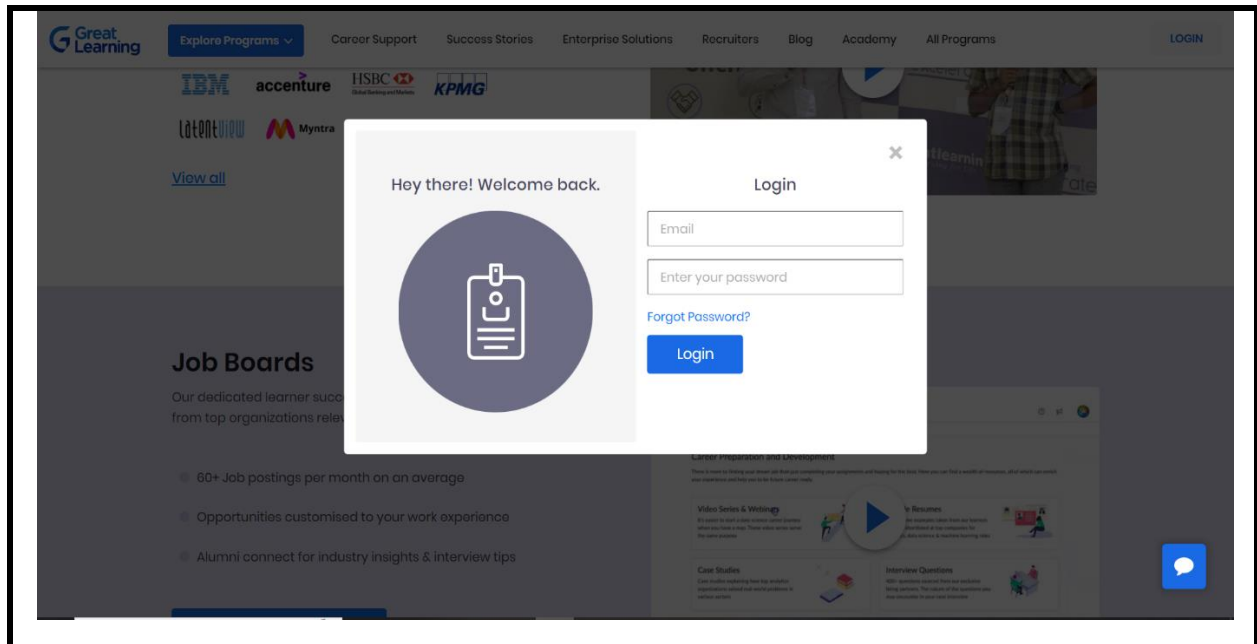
Great Learning

Explore Programs

Career Support

Success Stories

Enterprise Solutions

Recruiters

Blog

Academy

All Programs

LOGIN

IBM accenture HSBC KPMG

latentview Myntra

View all

Hey there! Welcome back.

×

Login

Email

Enter your password

Forgot Password?

Login

Job Boards

Our dedicated learner succ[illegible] from top organizations relev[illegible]

60+ Job postings per month on an average

Opportunities customised to your work experience

Alumni connect for industry insights & interview tips

Career Preparation and Development

Video Series & Webinars

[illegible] Resumes

Case Studies

Interview Questions